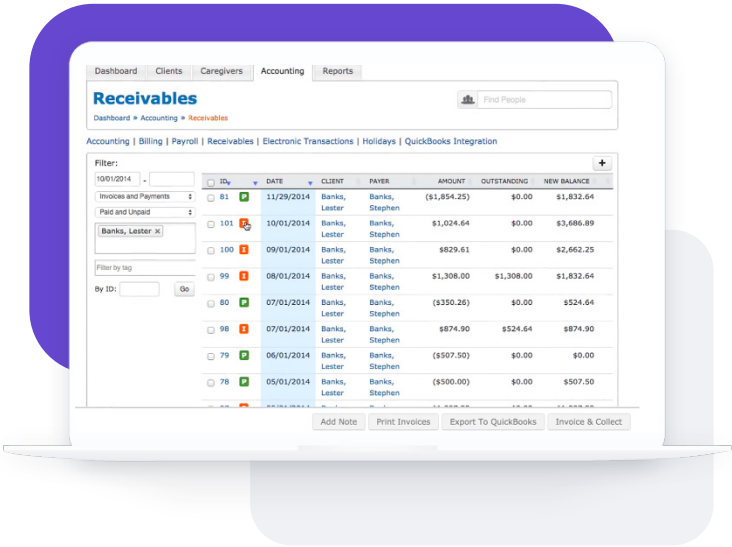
Dashboard | Clients | Caregivers | Accounting | Reports

Receivables

Dashboard » Accounting » Receivables

Find People

Accounting | Billing | Payroll | Receivables | Electronic Transactions | Holidays | QuickBooks Integration

Filter:

10/01/2014 -

Invoices and Payments

Paid and Unpaid

Banks, Lester ×

Filter by tag

By ID: Go

+

| | ID | | DATE | CLIENT | PAYER | AMOUNT | OUTSTANDING | NEW BALANCE |
|---|---|---|---|---|---|---|---|---|
| | 81 | P | 11/29/2014 | Banks, Lester | Banks, Stephen | ($1,854.25) | $0.00 | $1,832.64 |
| | 101 | I | 10/01/2014 | Banks, Lester | Banks, Stephen | $1,024.64 | $0.00 | $3,686.89 |
| | 100 | I | 09/01/2014 | Banks, Lester | Banks, Stephen | $829.61 | $0.00 | $2,662.25 |
| | 99 | I | 08/01/2014 | Banks, Lester | Banks, Stephen | $1,308.00 | $1,308.00 | $1,832.64 |
| | 80 | P | 07/01/2014 | Banks, Lester | Banks, Stephen | ($350.26) | $0.00 | $524.64 |
| | 98 | I | 07/01/2014 | Banks, Lester | Banks, Stephen | $874.90 | $524.64 | $874.90 |
| | 79 | P | 06/01/2014 | Banks, Lester | Banks, Stephen | ($507.50) | $0.00 | $0.00 |
| | 78 | P | 05/01/2014 | Banks, Lester | Banks, Stephen | ($500.00) | $0.00 | $507.50 |

Add Note | Print Invoices | Export To QuickBooks | Invoice & Collect